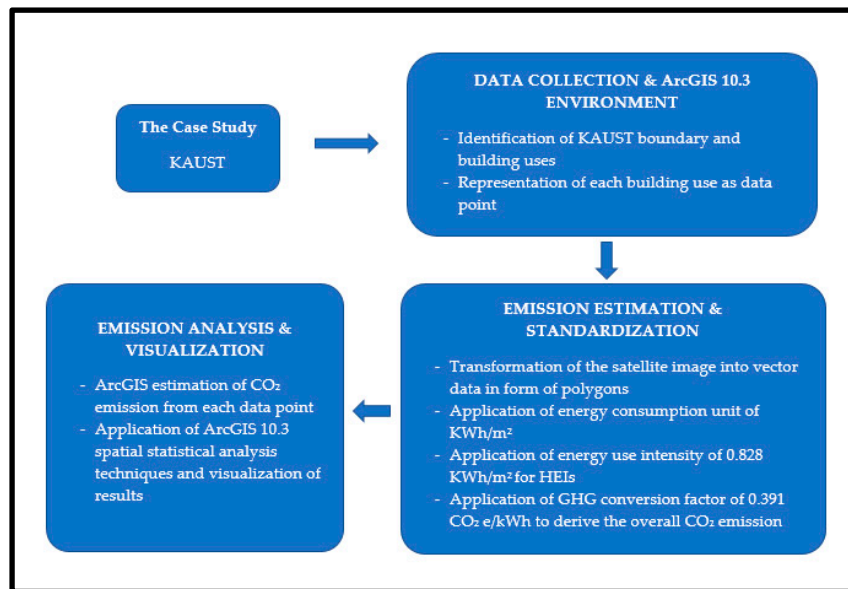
The Case Study

KAUST

DATA COLLECTION & ArcGIS 10.3 ENVIRONMENT

- Identification of KAUST boundary and building uses
- Representation of each building use as data point

EMISSION ESTIMATION & STANDARDIZATION

- Transformation of the satellite image into vector data in form of polygons
- Application of energy consumption unit of KWh/m²
- Application of energy use intensity of 0.828 KWh/m² for HEIs
- Application of GHG conversion factor of 0.391 $CO_2$ e/kWh to derive the overall $CO_2$ emission

EMISSION ANALYSIS & VISUALIZATION

- ArcGIS estimation of $CO_2$ emission from each data point
- Application of ArcGIS 10.3 spatial statistical analysis techniques and visualization of results